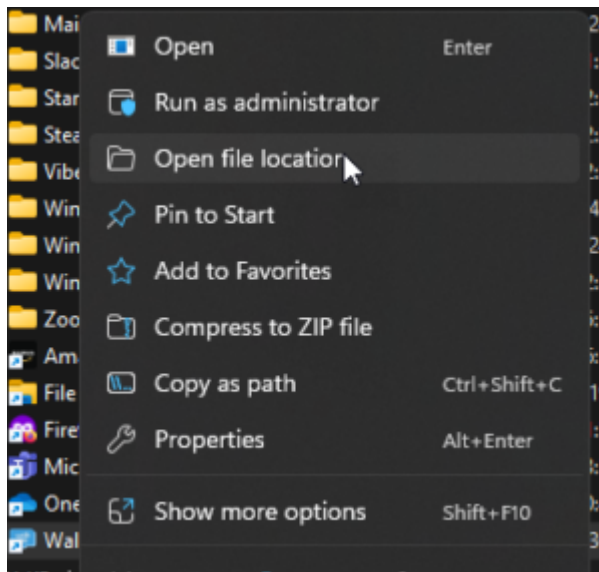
Mai
Slac
Star
Stea
Vibe
Win
Win
Win
Zoo
Am
File
Fire
Mic
One
Wal

Open Enter
Run as administrator
Open file location
Pin to Start
Add to Favorites
Compress to ZIP file
Copy as path Ctrl+Shift+C
Properties Alt+Enter
Show more options Shift+F10